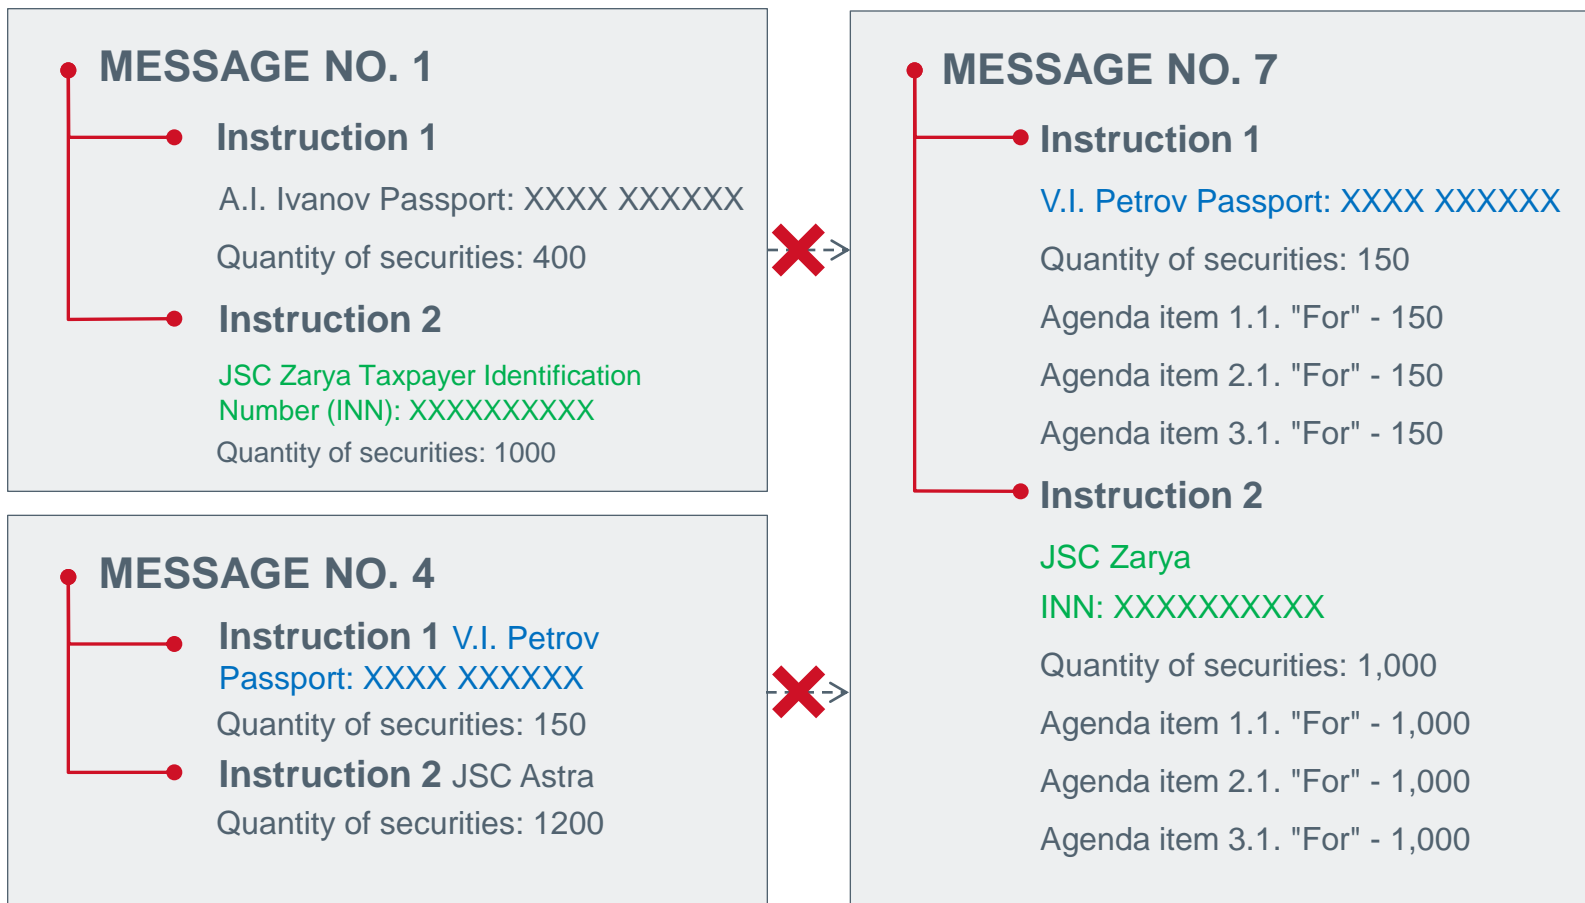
MESSAGE NO. 1

Instruction 1

A.I. Ivanov Passport: XXXX XXXXXX

Quantity of securities: 400

Instruction 2

JSC Zarya Taxpayer Identification Number (INN): XXXXXXXXXX

Quantity of securities: 1000

MESSAGE NO. 4

Instruction 1 V.I. Petrov Passport: XXXX XXXXXX

Quantity of securities: 150

Instruction 2 JSC Astra

Quantity of securities: 1200

MESSAGE NO. 7

Instruction 1

V.I. Petrov Passport: XXXX XXXXXX

Quantity of securities: 150

Agenda item 1.1. "For" - 150

Agenda item 2.1. "For" - 150

Agenda item 3.1. "For" - 150

Instruction 2

JSC Zarya

INN: XXXXXXXXXX

Quantity of securities: 1,000

Agenda item 1.1. "For" - 1,000

Agenda item 2.1. "For" - 1,000

Agenda item 3.1. "For" - 1,000